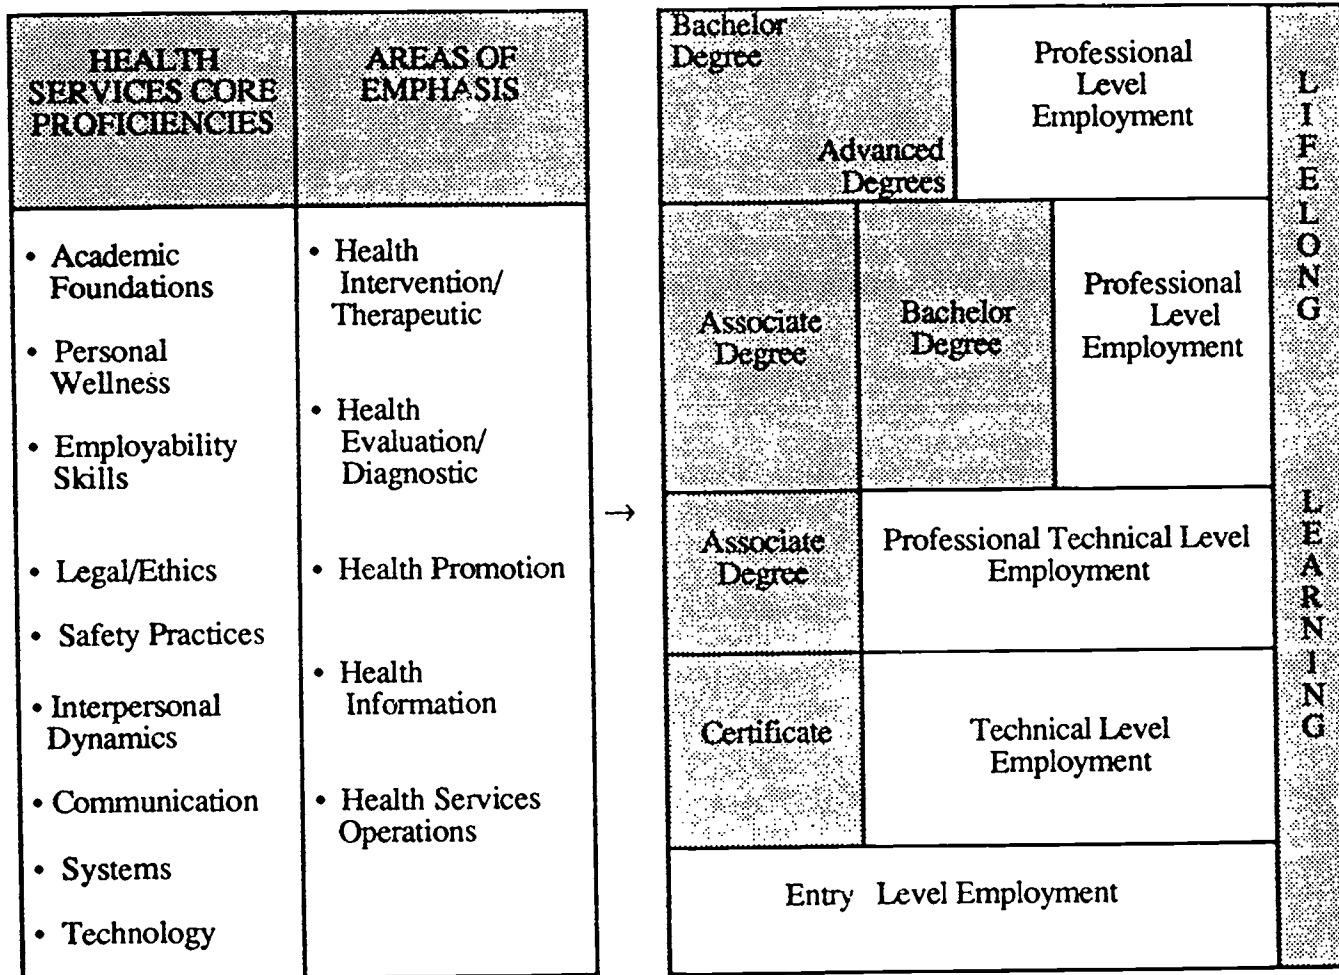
| HEALTH SERVICES CORE PROFICIENCIES | AREAS OF EMPHASIS |
|---|---|
| • Academic Foundations<br>• Personal Wellness<br>• Employability Skills<br>• Legal/Ethics<br>• Safety Practices<br>• Interpersonal Dynamics<br>• Communication<br>• Systems<br>• Technology | • Health Intervention/ Therapeutic<br>• Health Evaluation/ Diagnostic<br>• Health Promotion<br>• Health Information<br>• Health Services Operations |

→

Bachelor Degree

Advanced Degrees

Professional Level Employment

Associate Degree

Bachelor Degree

Professional Level Employment

Associate Degree

Professional Technical Level Employment

Certificate

Technical Level Employment

Entry Level Employment

LIFELONG LEARNING